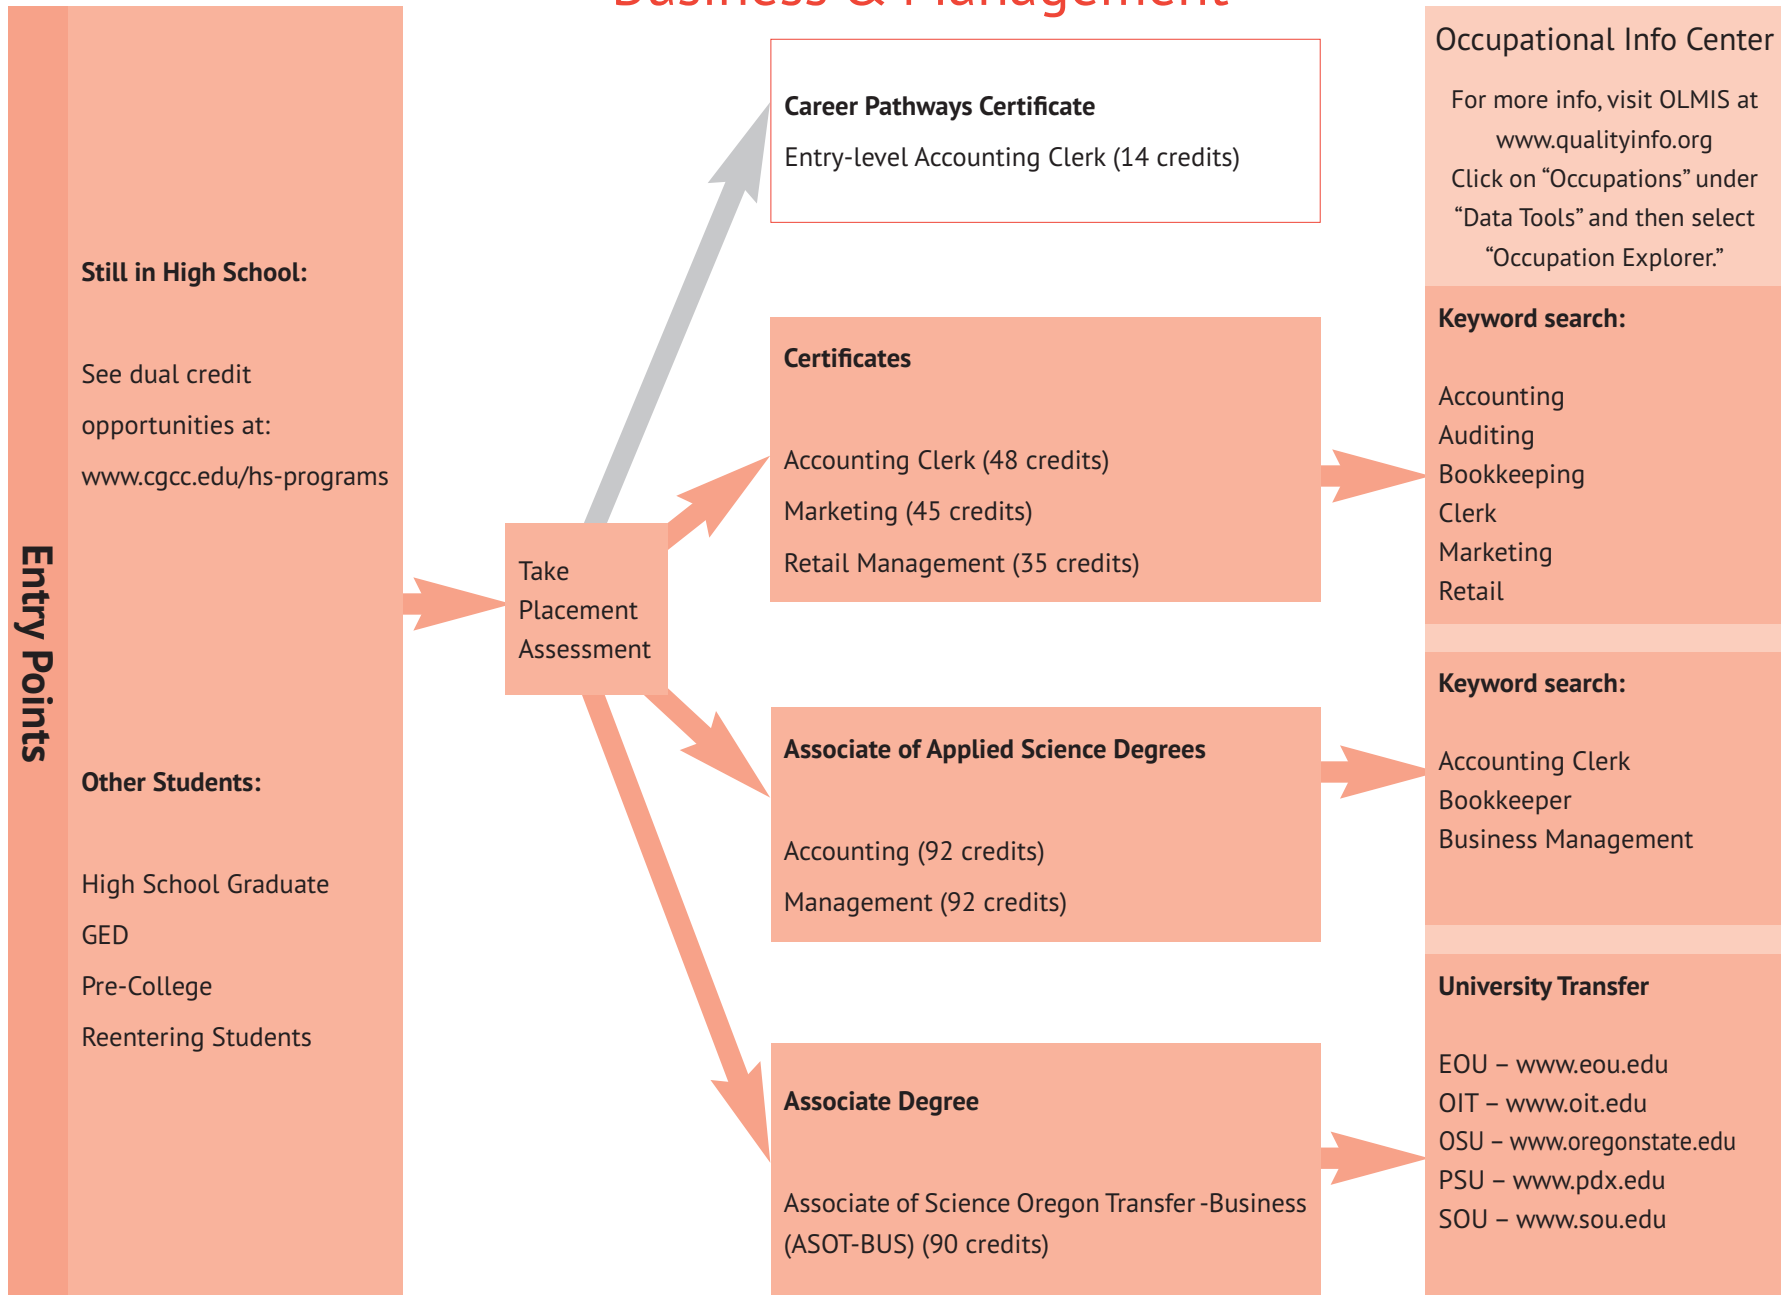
Entry Points

Still in High School:

See dual credit opportunities at: www.cgcc.edu/hs-programs

Other Students:

High School Graduate
GED
Pre-College
Reentering Students

Take Placement Assessment

Career Pathways Certificate

Entry-level Accounting Clerk (14 credits)

Certificates

Accounting Clerk (48 credits)
Marketing (45 credits)
Retail Management (35 credits)

Associate of Applied Science Degrees

Accounting (92 credits)
Management (92 credits)

Associate Degree

Associate of Science Oregon Transfer -Business (ASOT-BUS) (90 credits)

Occupational Info Center

For more info, visit OLMIS at www.qualityinfo.org Click on “Occupations” under “Data Tools” and then select “Occupation Explorer.”

Keyword search:

Accounting
Auditing
Bookkeeping
Clerk
Marketing
Retail

Keyword search:

Accounting Clerk
Bookkeeper
Business Management

University Transfer

EOU – www.eou.edu
OIT – www.oit.edu
OSU – www.oregonstate.edu
PSU – www.pdx.edu
SOU – www.sou.edu